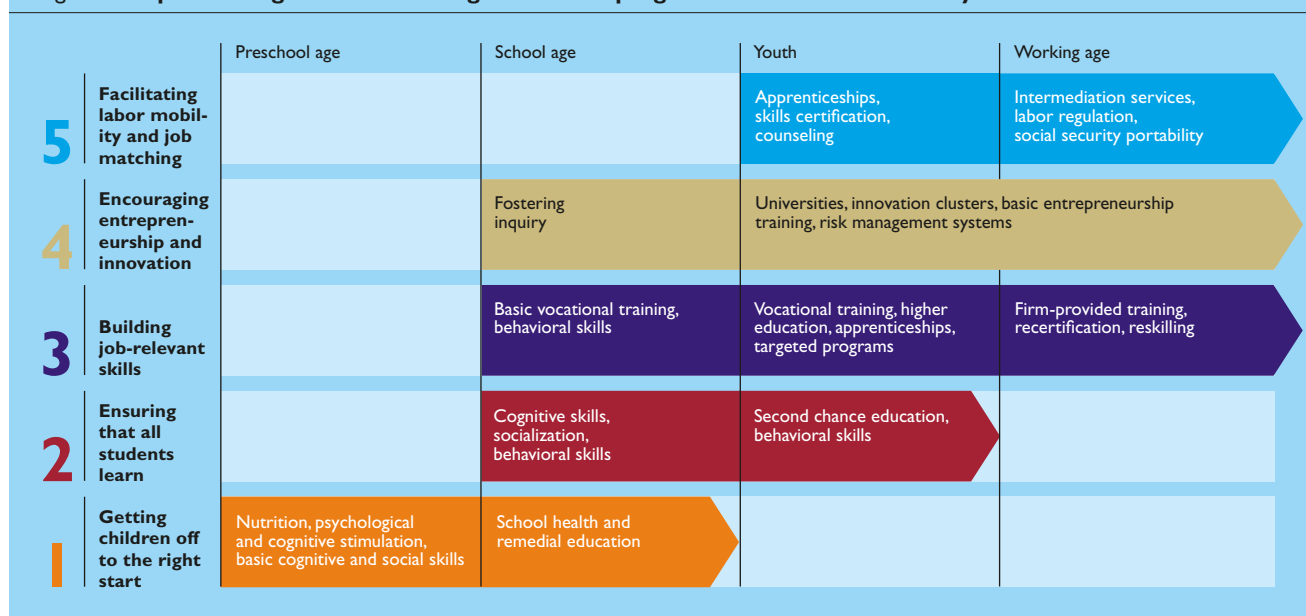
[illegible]

| | Preschool age | School age | Youth | Working age |
|---|---|---|---|---|
| 5 Facilitating labor mobility and job matching | | | Apprenticeships, skills certification, counseling | Intermediation services, labor regulation, social security portability |
| 4 Encouraging entrepreneurship and innovation | | Fostering inquiry | Universities, innovation clusters, basic entrepreneurship training, risk management systems | |
| 3 Building job-relevant skills | | Basic vocational training, behavioral skills | Vocational training, higher education, apprenticeships, targeted programs | Firm-provided training, recertification, reskilling |
| 2 Ensuring that all students learn | | Cognitive skills, socialization, behavioral skills | Second chance education, behavioral skills | |
| 1 Getting children off to the right start | Nutrition, psychological and cognitive stimulation, basic cognitive and social skills | School health and remedial education | | |